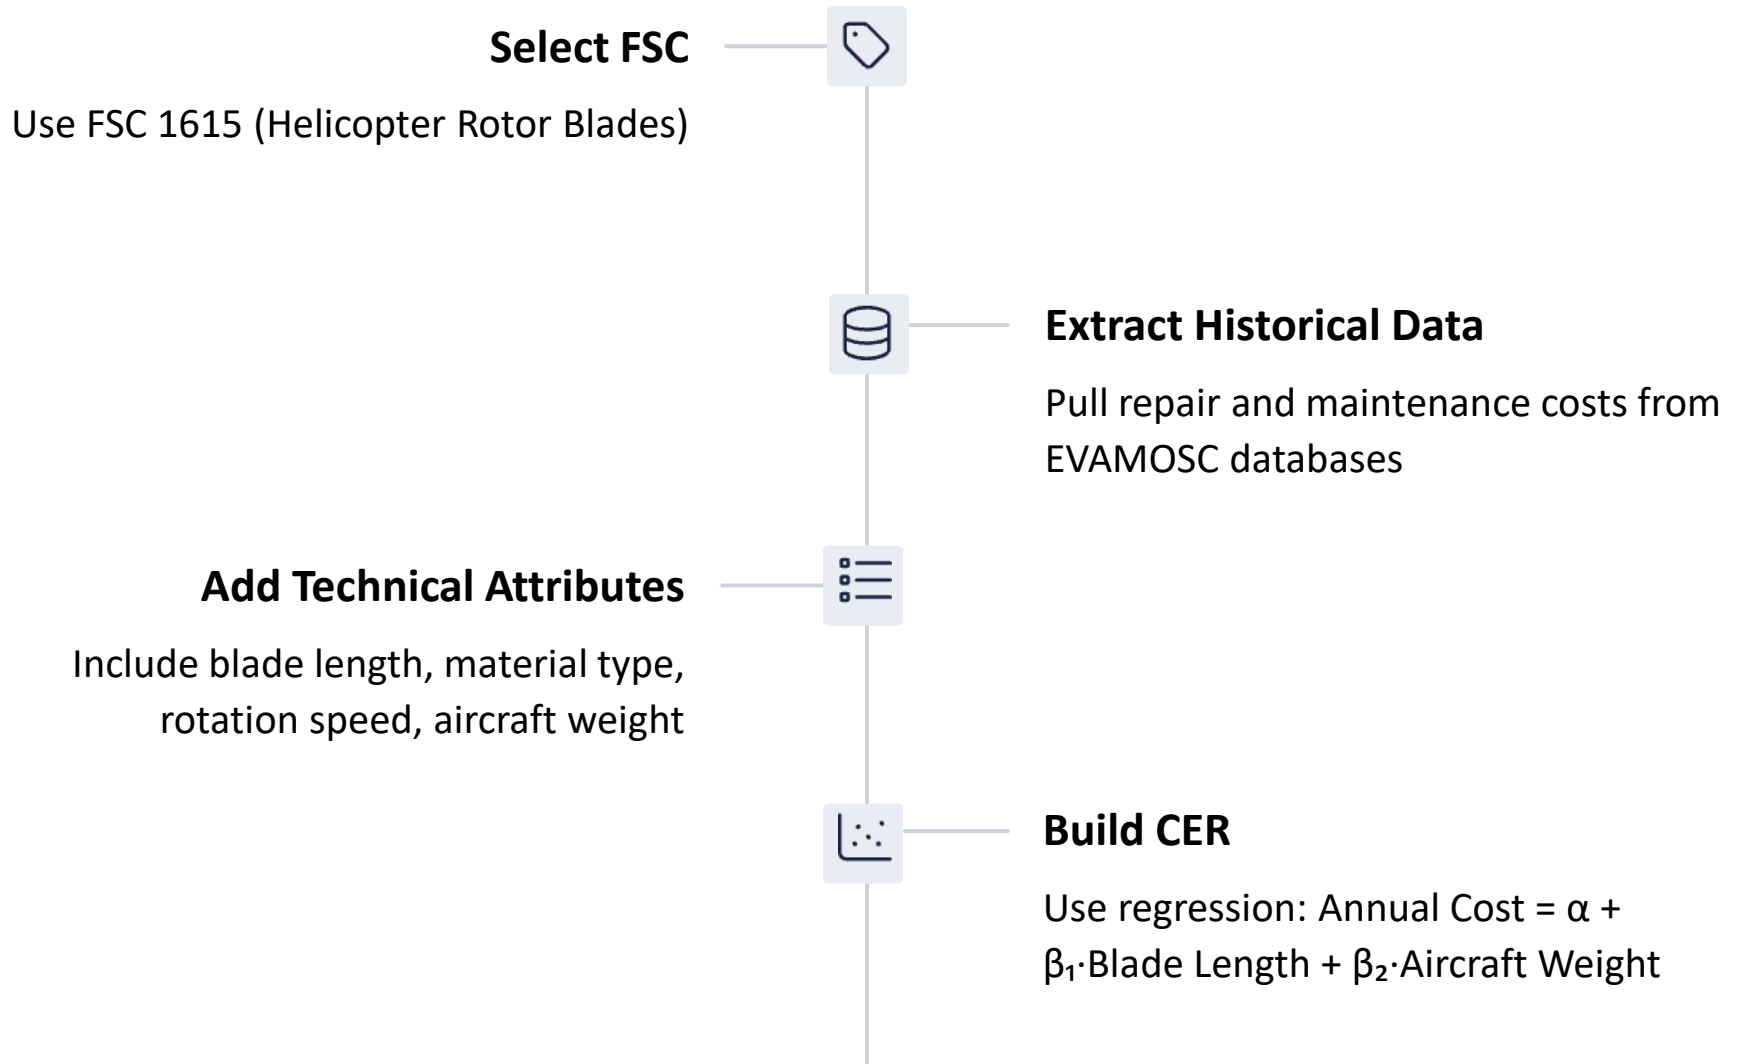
Select FSC

Use FSC 1615 (Helicopter Rotor Blades)

Extract Historical Data

Pull repair and maintenance costs from EVAMOSC databases

Add Technical Attributes

Include blade length, material type, rotation speed, aircraft weight

Build CER

Use regression: Annual Cost = $\alpha + \beta_1 \cdot$Blade Length + $\beta_2 \cdot$Aircraft Weight